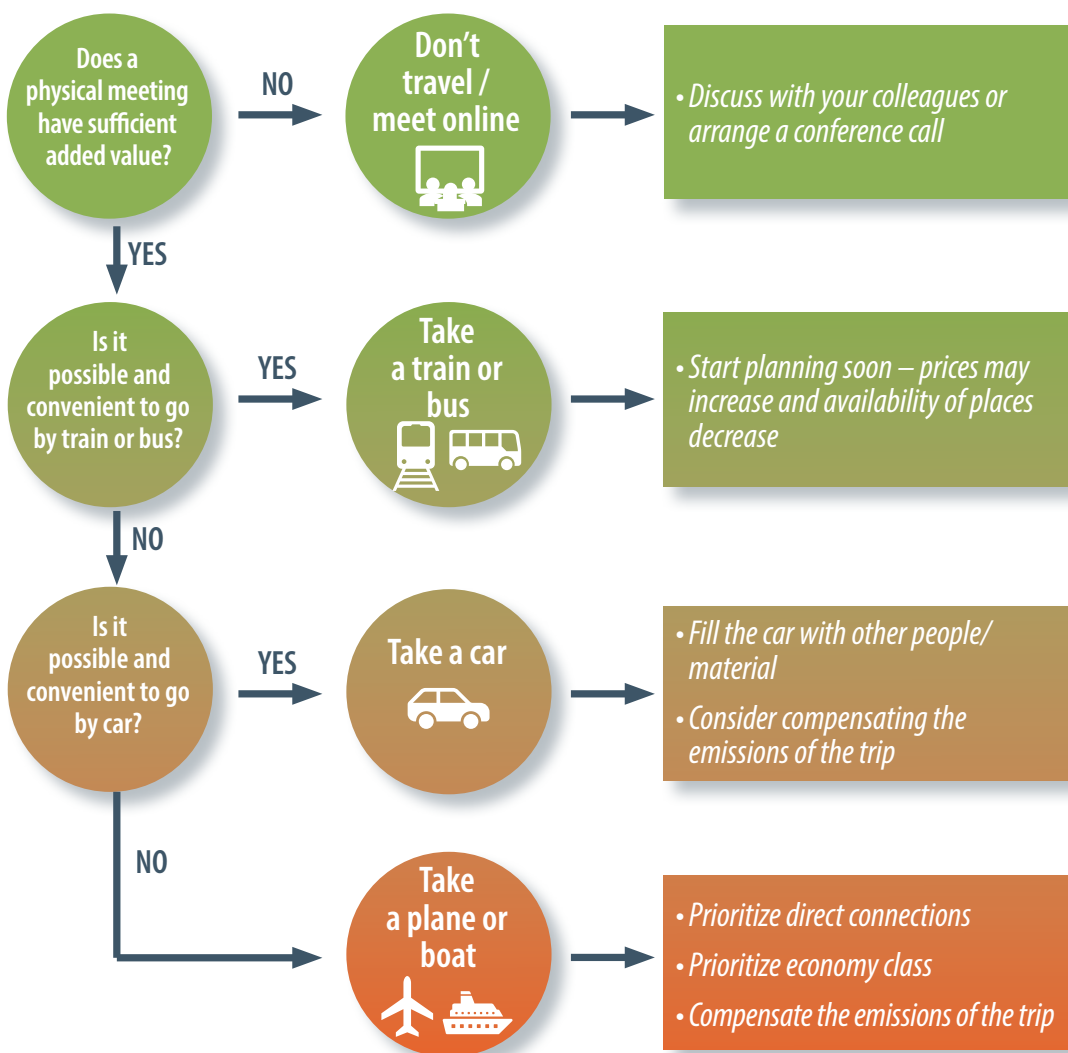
Does a physical meeting have sufficient added value?

NO

Don't travel / meet online

• Discuss with your colleagues or arrange a conference call

YES

Is it possible and convenient to go by train or bus?

YES

Take a train or bus

• Start planning soon – prices may increase and availability of places decrease

NO

Is it possible and convenient to go by car?

YES

Take a car

• Fill the car with other people/ material

• Consider compensating the emissions of the trip

NO

Take a plane or boat

• Prioritize direct connections

• Prioritize economy class

• Compensate the emissions of the trip